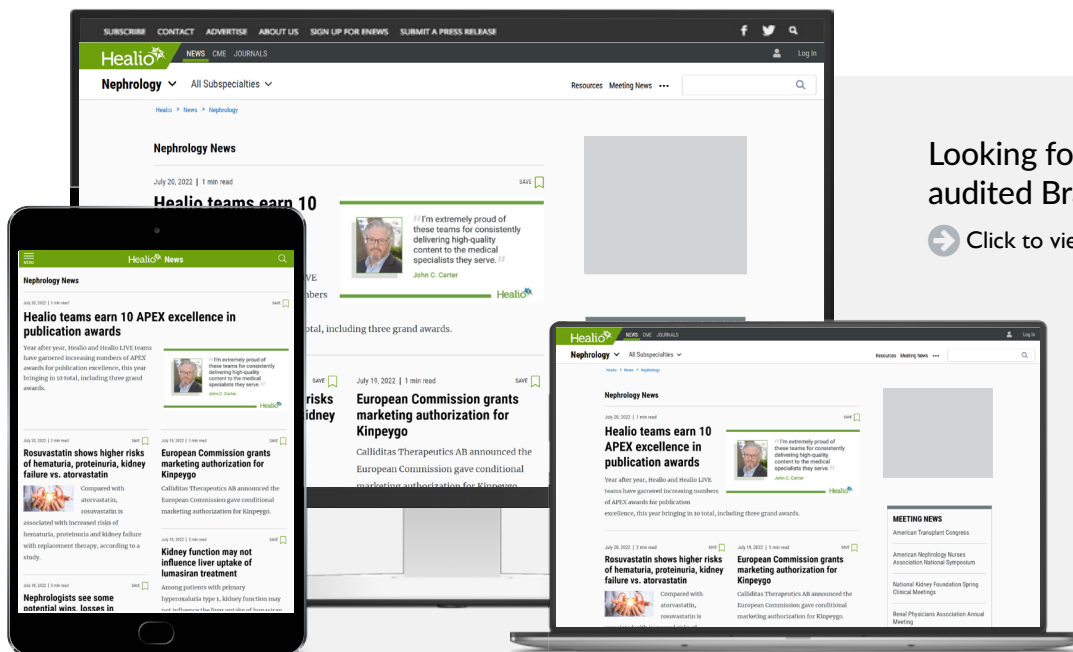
SUBSCRIBE CONTACT ADVERTISE ABOUT US SIGN UP FOR ENEWS SUBMIT A PRESS RELEASE

Healio NEWS CME JOURNALS Log In

Nephrology All Subspecialties Resources Meeting News

Healio > News > Nephrology

Nephrology News

July 20, 2022 | 1 min read SAVE

Healio teams earn 10

I'm extremely proud of these teams for consistently delivering high-quality content to the medical specialists they serve.
John C. Carter
Healio

total, including three grand awards.

July 19, 2022 | 1 min read SAVE

European Commission grants marketing authorization for Kinpeygo

Calliditas Therapeutics AB announced the European Commission gave conditional marketing authorization for Kinpeygo

Looking fo
audited Br
Click to vie

Healio News

Nephrology News

July 20, 2022 | 1 min read SAVE

Healio teams earn 10 APEX excellence in publication awards

Year after year, Healio and Healio LIVE teams have garnered increasing numbers of APEX awards for publication excellence, this year bringing in 10 total, including three grand awards.

I'm extremely proud of these teams for consistently delivering high-quality content to the medical specialists they serve.
John C. Carter
Healio

July 20, 2022 | 2 min read SAVE

Rosuvastatin shows higher risks of hematuria, proteinuria, kidney failure vs. atorvastatin

Compared with atorvastatin, rosuvastatin is associated with increased risks of hematuria, proteinuria and kidney failure with replacement therapy, according to a study.

July 19, 2022 | 1 min read SAVE

European Commission grants marketing authorization for Kinpeygo

Calliditas Therapeutics AB announced the European Commission gave conditional marketing authorization for Kinpeygo.

July 19, 2022 | 2 min read SAVE

Kidney function may not influence liver uptake of lumasiran treatment

Among patients with primary hyperoxaluria type 1, kidney function may not influence the liver uptake of lumasiran

July 18, 2022 | 2 min read SAVE

Nephrologists see some potential wins, losses in

Healio NEWS CME JOURNALS Log In

Nephrology All Subspecialties Resources Meeting News

Healio > News > Nephrology

Nephrology News

July 20, 2022 | 1 min read SAVE

Healio teams earn 10 APEX excellence in publication awards

Year after year, Healio and Healio LIVE teams have garnered increasing numbers of APEX awards for publication excellence, this year bringing in 10 total, including three grand awards.

I'm extremely proud of these teams for consistently delivering high-quality content to the medical specialists they serve.
John C. Carter
Healio

July 20, 2022 | 2 min read SAVE

Rosuvastatin shows higher risks of hematuria, proteinuria, kidney failure vs. atorvastatin

Compared with atorvastatin, rosuvastatin is

July 19, 2022 | 1 min read SAVE

European Commission grants marketing authorization for Kinpeygo

Calliditas Therapeutics AB announced the European Commission gave conditional marketing authorization for Kinpeygo.

MEETING NEWS

American Transplant Congress

American Nephrology Nurses Association National Symposium

National Kidney Foundation Spring Clinical Meetings

Renal Physicians Association Annual Meeting